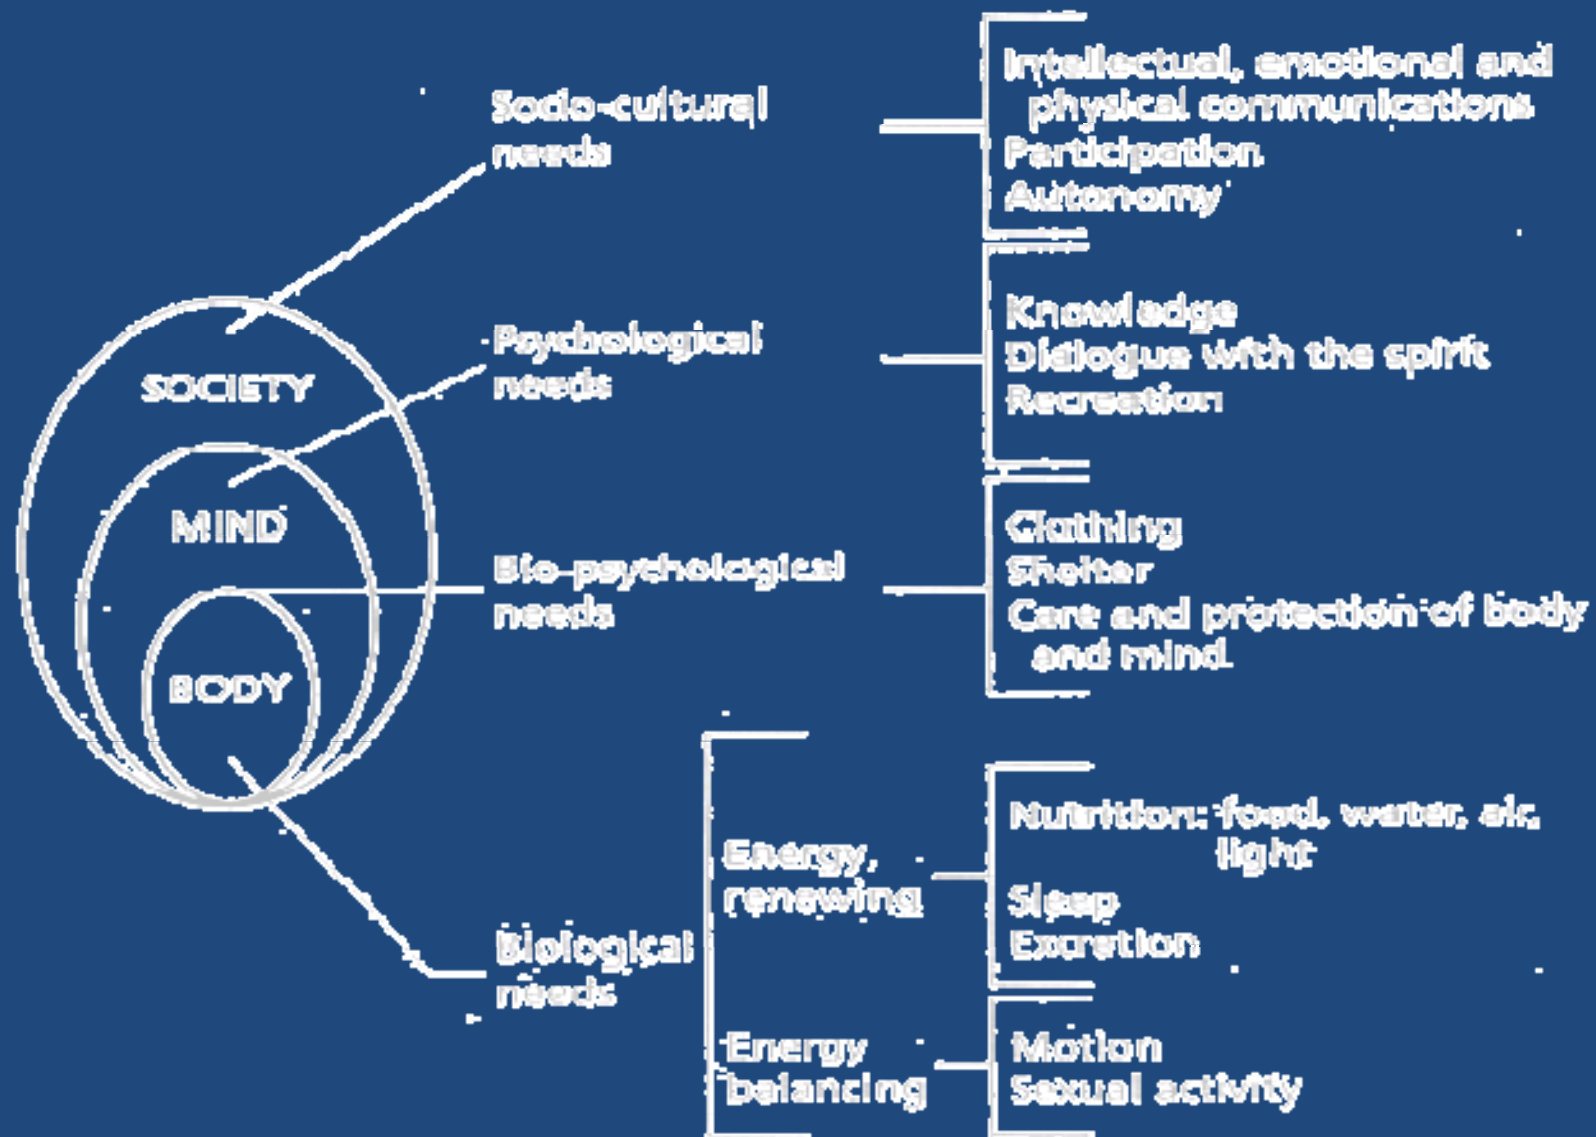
SOCIETY
MIND
BODY

Socio-cultural needs

Intellectual, emotional and physical communications
Participation
Autonomy

Psychological needs

Knowledge
Dialogue with the spirit
Recreation

Bio-psychological needs

Clothing
Shelter
Care and protection of body and mind

Biological needs

Energy, renewing

Nutrition: food, water, air, light
Sleep
Excretion

Energy balancing

Motion
Sexual activity